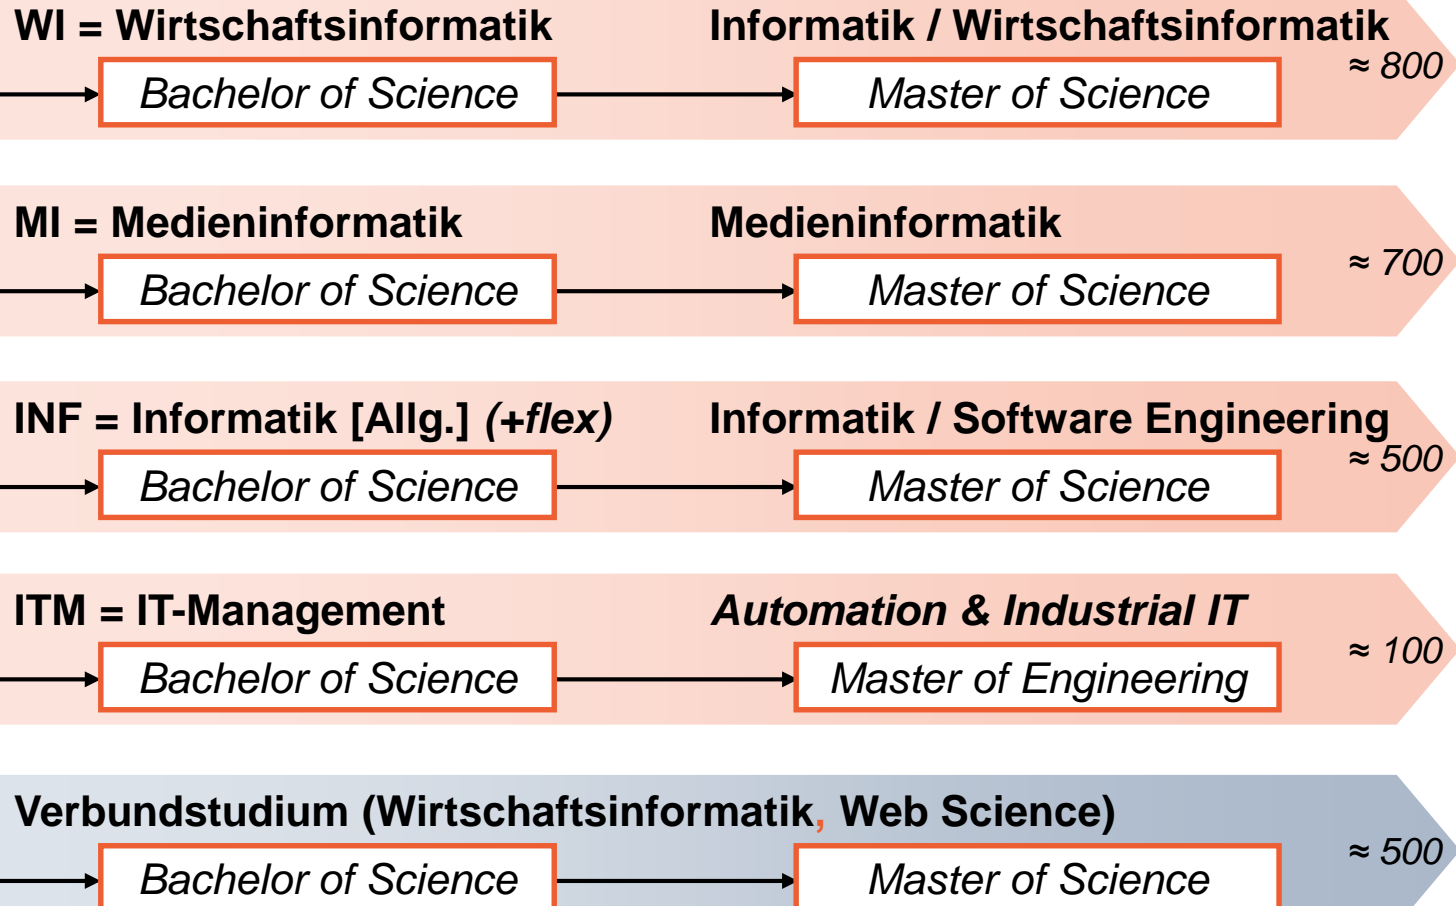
WI = Wirtschaftsinformatik

Bachelor of Science

Informatik / Wirtschaftsinformatik

Master of Science

≈ 800

MI = Medieninformatik

Bachelor of Science

Medieninformatik

Master of Science

≈ 700

INF = Informatik [Allg.] *(+flex)*

Bachelor of Science

Informatik / Software Engineering

Master of Science

≈ 500

ITM = IT-Management

Bachelor of Science

*Automation & Industrial IT*

Master of Engineering

≈ 100

Verbundstudium (Wirtschaftsinformatik, Web Science)

Bachelor of Science

Master of Science

≈ 500